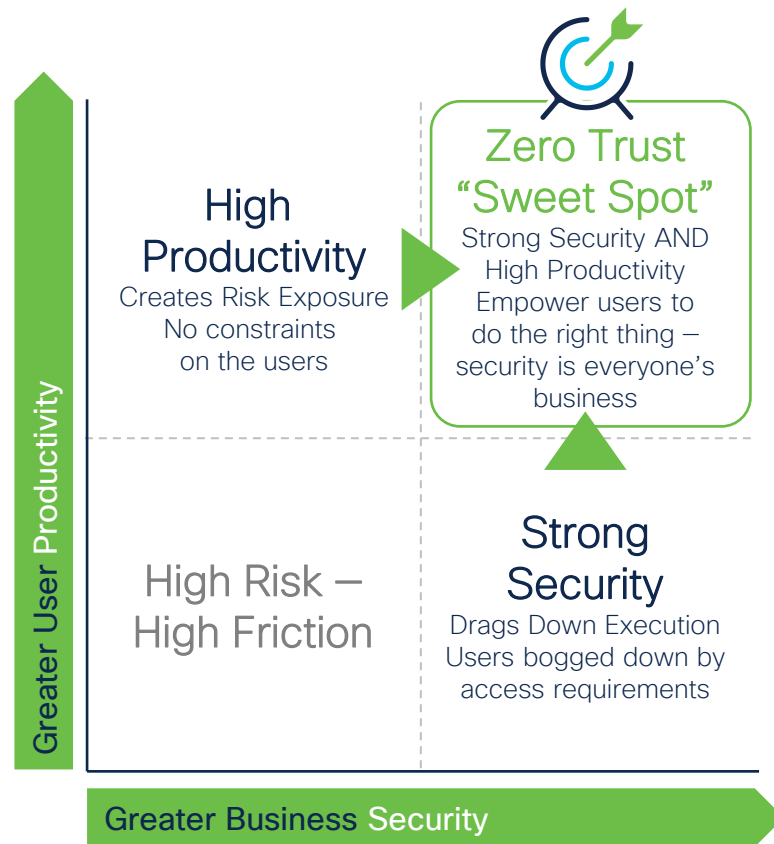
Greater User Productivity

High Productivity
Creates Risk Exposure
No constraints on the users

Zero Trust
“Sweet Spot”
Strong Security AND High Productivity
Empower users to do the right thing – security is everyone’s business

High Risk – High Friction

Strong Security
Drags Down Execution
Users bogged down by access requirements

Greater Business Security